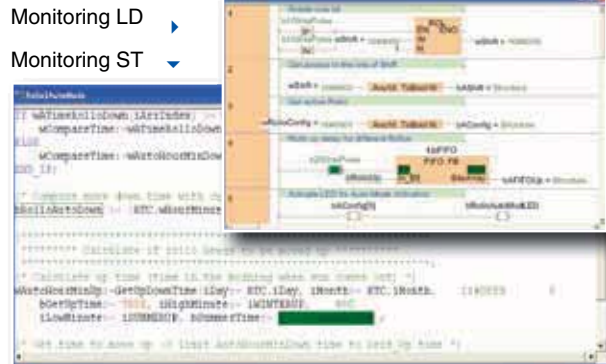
Monitoring LD

Monitoring ST

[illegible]

IF wAutoRollDown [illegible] THEN
wCompareTime := wAutoRollDown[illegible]
ELSE
wCompareTime := wAutoHourMinDown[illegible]
END_IF;

(* Compare move down time with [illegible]
bRollAutoDown := STC.wHourMinute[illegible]

(********* Calculate if rolls needs to be moved up *********)

(* Calculate up time (time in the building when you comes out) *)
wAutoHourMinUp := GetUpDownTime(iDay := STC.iDay, iMonth := STC.iMonth, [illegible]
bGetUpTime := TRUE, iHighMinute := iWINTERUP, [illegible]
iLowMinute := iSUMMERUP, bSummerTime := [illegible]

(* Get time to move up if limit AutoHourMinUp time to late up time *)

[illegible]
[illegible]
EN ENO
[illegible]
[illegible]
Get access to the one of Shift
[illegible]
Get access Points
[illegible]
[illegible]
tLeFIFO
FIFO_FB
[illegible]
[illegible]
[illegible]
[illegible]